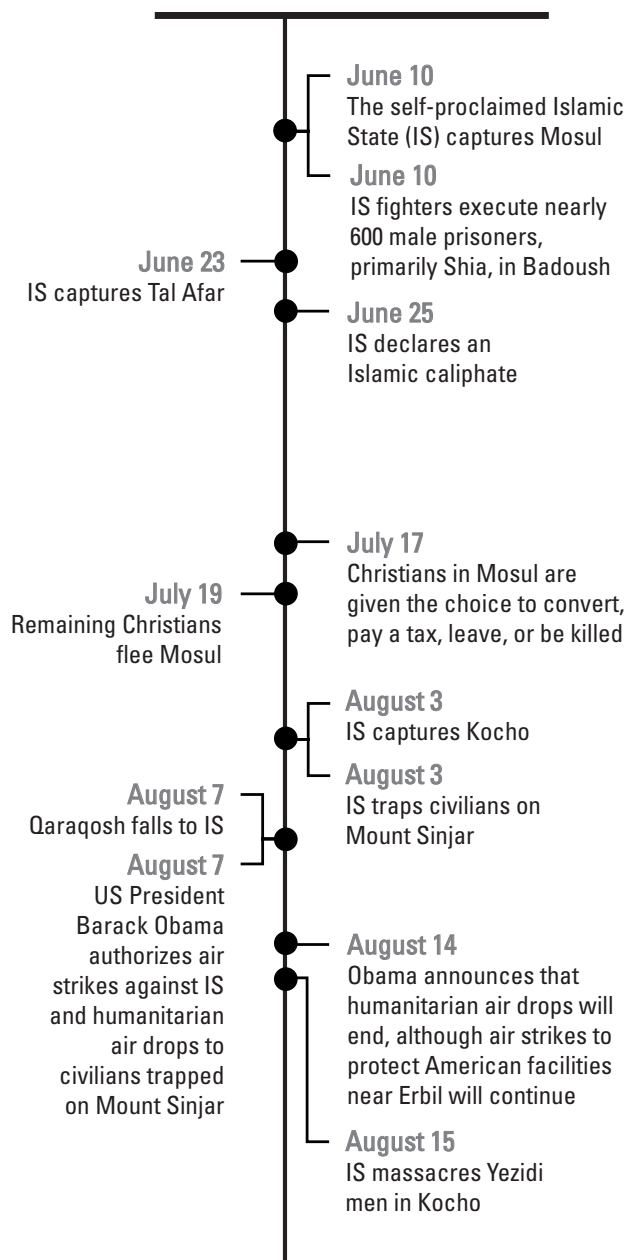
June 10
The self-proclaimed Islamic State (IS) captures Mosul

June 10
IS fighters execute nearly 600 male prisoners, primarily Shia, in Badoush

June 23
IS captures Tal Afar

June 25
IS declares an Islamic caliphate

July 17
Christians in Mosul are given the choice to convert, pay a tax, leave, or be killed

July 19
Remaining Christians flee Mosul

August 3
IS captures Kocho

August 3
IS traps civilians on Mount Sinjar

August 7
Qaraqosh falls to IS

August 7
US President Barack Obama authorizes air strikes against IS and humanitarian air drops to civilians trapped on Mount Sinjar

August 14
Obama announces that humanitarian air drops will end, although air strikes to protect American facilities near Erbil will continue

August 15
IS massacres Yezidi men in Kocho